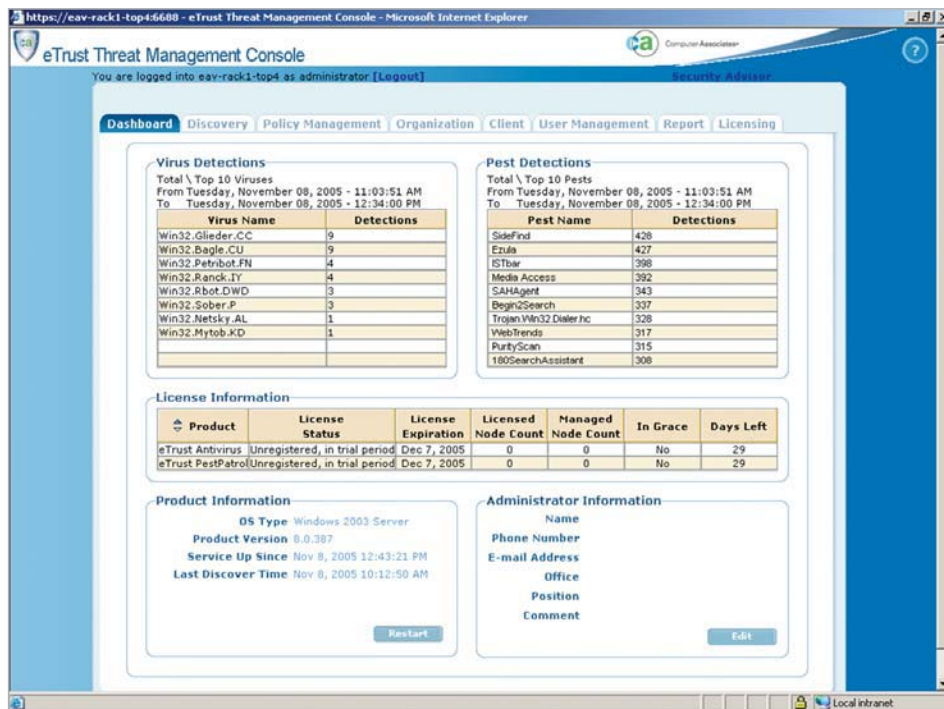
https://eav-rack1-top4:6688 - eTrust Threat Management Console - Microsoft Internet Explorer

eTrust Threat Management Console

ca Computer Associates

You are logged into eav-rack1-top4 as administrator [Logout]

Security Advisor

Dashboard | Discovery | Policy Management | Organization | Client | User Management | Report | Licensing

Virus Detections
Total \ Top 10 Viruses
From Tuesday, November 08, 2005 - 11:03:51 AM
To Tuesday, November 08, 2005 - 12:34:00 PM

| Virus Name | Detections |
|---|---|
| Win32.Glieder.CC | 9 |
| Win32.Bagle.CU | 9 |
| Win32.Petribot.FN | 4 |
| Win32.Ranck.IY | 4 |
| Win32.Rbot.DWD | 3 |
| Win32.Sober.P | 3 |
| Win32.Netsky.AL | 1 |
| Win32.Mytob.KD | 1 |
| | |
| | |

Pest Detections
Total \ Top 10 Pests
From Tuesday, November 08, 2005 - 11:03:51 AM
To Tuesday, November 08, 2005 - 12:34:00 PM

| Pest Name | Detections |
|---|---|
| SideFind | 428 |
| Ezula | 427 |
| ISTbar | 398 |
| Media Access | 392 |
| SAHAgent | 343 |
| Begin2Search | 337 |
| Trojan.Win32.Dialer.hc | 328 |
| WebTrends | 317 |
| PurityScan | 315 |
| 180SearchAssistant | 308 |

License Information

| Product | License Status | License Expiration | Licensed Node Count | Managed Node Count | In Grace | Days Left |
|---|---|---|---|---|---|---|
| eTrust Antivirus | Unregistered, in trial period | Dec 7, 2005 | 0 | 0 | No | 29 |
| eTrust PestPatrol | Unregistered, in trial period | Dec 7, 2005 | 0 | 0 | No | 29 |

Product Information
OS Type Windows 2003 Server
Product Version 8.0.387
Service Up Since Nov 8, 2005 12:43:21 PM
Last Discover Time Nov 8, 2005 10:12:50 AM
Restart

Administrator Information
Name
Phone Number
E-mail Address
Office
Position
Comment
Edit

Local intranet